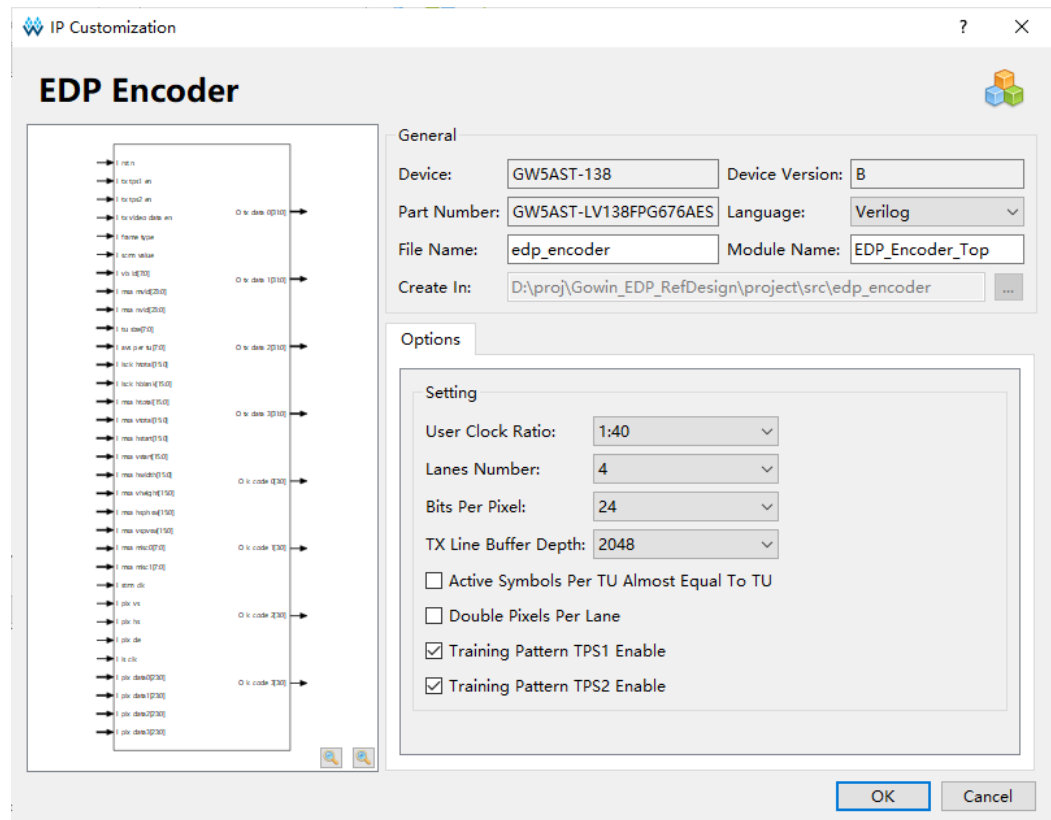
IP Customization

?

EDP Encoder

I rstn
I tx tps1 en
I tx tps2 en
I tx video data en
I frame type
I scrm value
I vb id[7:0]
I msa mvid[23:0]
I msa nvid[23:0]
I tu size[7:0]
I avs per tu[7:0]
I lsck htotal[15:0]
I lsck hblank[15:0]
I msa htotal[15:0]
I msa vtotal[15:0]
I msa hstart[15:0]
I msa vstart[15:0]
I msa hwidth[15:0]
I msa vheight[15:0]
I msa hsphsw[15:0]
I msa vspvsw[15:0]
I msa misc0[7:0]
I msa misc1[7:0]
I strm clk
I pix vs
I pix hs
I pix de
I ls clk
I pix data0[23:0]
I pix data1[23:0]
I pix data2[23:0]
I pix data3[23:0]

O tx data 0[31:0]
O tx data 1[31:0]
O tx data 2[31:0]
O tx data 3[31:0]
O k code 0[3:0]
O k code 1[3:0]
O k code 2[3:0]
O k code 3[3:0]

General
Device: GW5AST-138
Device Version: B
Part Number: GW5AST-LV138FPG676AES
Language: Verilog
File Name: edp_encoder
Module Name: EDP_Encoder_Top
Create In: D:\proj\Gowin_EDP_RefDesign\project\src\edp_encoder
...

Options

Setting
User Clock Ratio: 1:40
Lanes Number: 4
Bits Per Pixel: 24
TX Line Buffer Depth: 2048
Active Symbols Per TU Almost Equal To TU
Double Pixels Per Lane
Training Pattern TPS1 Enable
Training Pattern TPS2 Enable

OK
Cancel